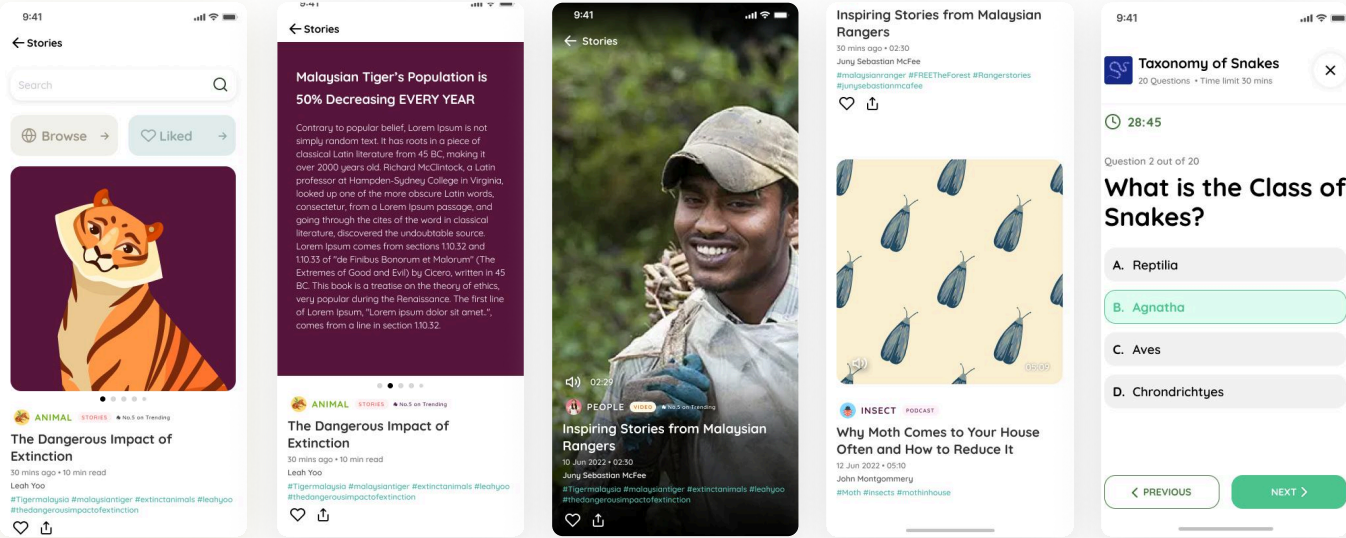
9:41

Stories

Search

Browse

Liked

ANIMAL STORIES No.5 on Trending

The Dangerous Impact of Extinction

30 mins ago • 10 min read

Leah Yoo

#Tigermalaysia #malaysiantiger #extinctanimals #leahyoo #thedangerousimpactofextinction

Stories

Malaysian Tiger's Population is 50% Decreasing EVERY YEAR

Contrary to popular belief, Lorem Ipsum is not simply random text. It has roots in a piece of classical Latin literature from 45 BC, making it over 2000 years old. Richard McClintock, a Latin professor at Hampden-Sydney College in Virginia, looked up one of the more obscure Latin words, consectetur, from a Lorem Ipsum passage, and going through the cites of the word in classical literature, discovered the undoubtable source. Lorem Ipsum comes from sections 1.10.32 and 1.10.33 of "de Finibus Bonorum et Malorum" (The Extremes of Good and Evil) by Cicero, written in 45 BC. This book is a treatise on the theory of ethics, very popular during the Renaissance. The first line of Lorem Ipsum, "Lorem ipsum dolor sit amet..", comes from a line in section 1.10.32.

ANIMAL STORIES No.5 on Trending

The Dangerous Impact of Extinction

30 mins ago • 10 min read

Leah Yoo

#Tigermalaysia #malaysiantiger #extinctanimals #leahyoo #thedangerousimpactofextinction

9:41

Stories

02:29

PEOPLE VIDEO No.5 on Trending

Inspiring Stories from Malaysian Rangers

10 Jun 2022 • 02:30

Juny Sebastian McFee

#Tigermalaysia #malaysiantiger #extinctanimals #leahyoo #thedangerousimpactofextinction

Inspiring Stories from Malaysian Rangers

30 mins ago • 02:30

Juny Sebastian McFee

#malaysianranger #FREETheForest #Rangerstories #junysebastianmcafee

05:09

INSECT PODCAST

Why Moth Comes to Your House Often and How to Reduce It

12 Jun 2022 • 05:10

John Montgommery

#Moth #insects #mothinhouse

9:41

Taxonomy of Snakes

20 Questions • Time limit 30 mins

28:45

Question 2 out of 20

What is the Class of Snakes?

A. Reptilia

B. Agnatha

C. Aves

D. Chrondrichtyes

PREVIOUS

NEXT